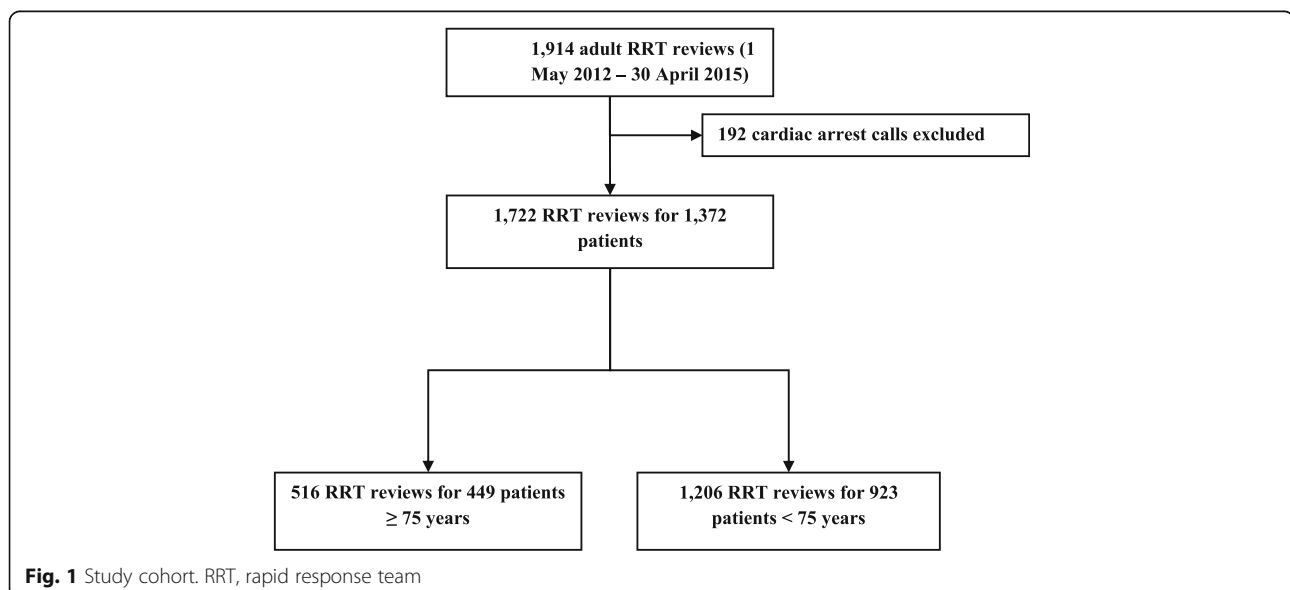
1,914 adult RRT reviews (1 May 2012 – 30 April 2015)

192 cardiac arrest calls excluded

1,722 RRT reviews for 1,372 patients

516 RRT reviews for 449 patients $\geq$ 75 years

1,206 RRT reviews for 923 patients < 75 years

Fig. 1 Study cohort. RRT, rapid response team